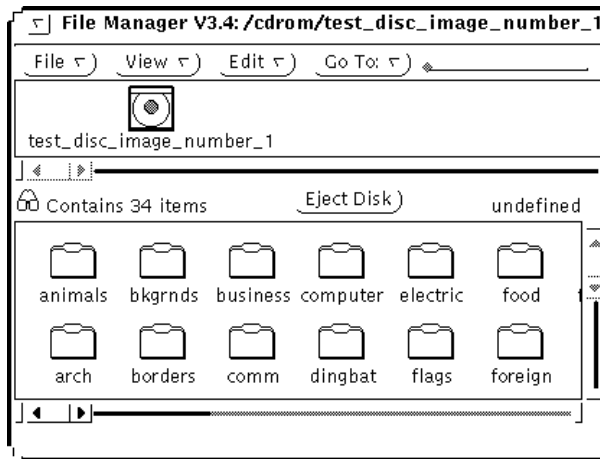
File Manager V3.4: /cdrom/test_disc_image_number_1

File
View
Edit
Go To:

test_disc_image_number_1

Contains 34 items
Eject Disk
undefined

animals
bkgrnds
business
computer
electric
food

arch
borders
comm
dingbat
flags
foreign